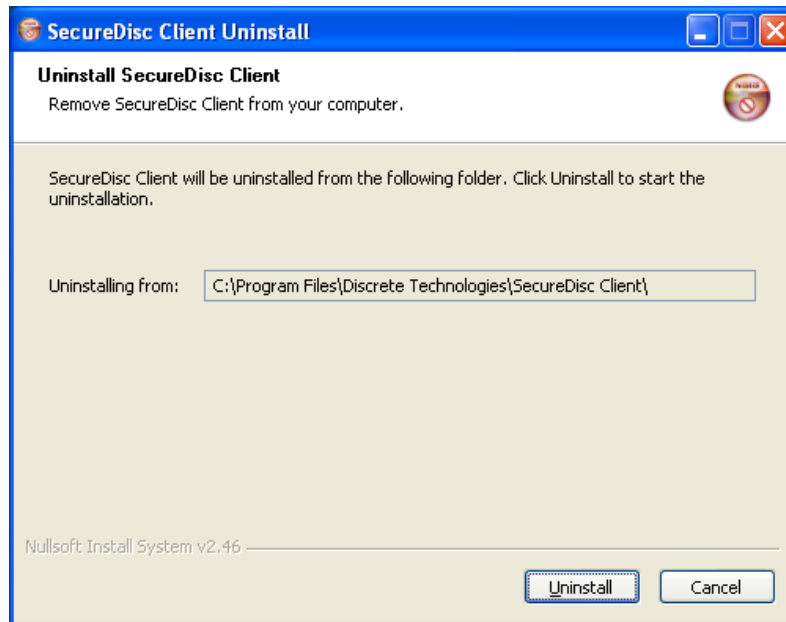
SecureDisc Client Uninstall

Uninstall SecureDisc Client
Remove SecureDisc Client from your computer.

SecureDisc Client will be uninstalled from the following folder. Click Uninstall to start the uninstallation.

Uninstalling from: C:\Program Files\Discrete Technologies\SecureDisc Client\

Nullsoft Install System v2.46

Uninstall Cancel